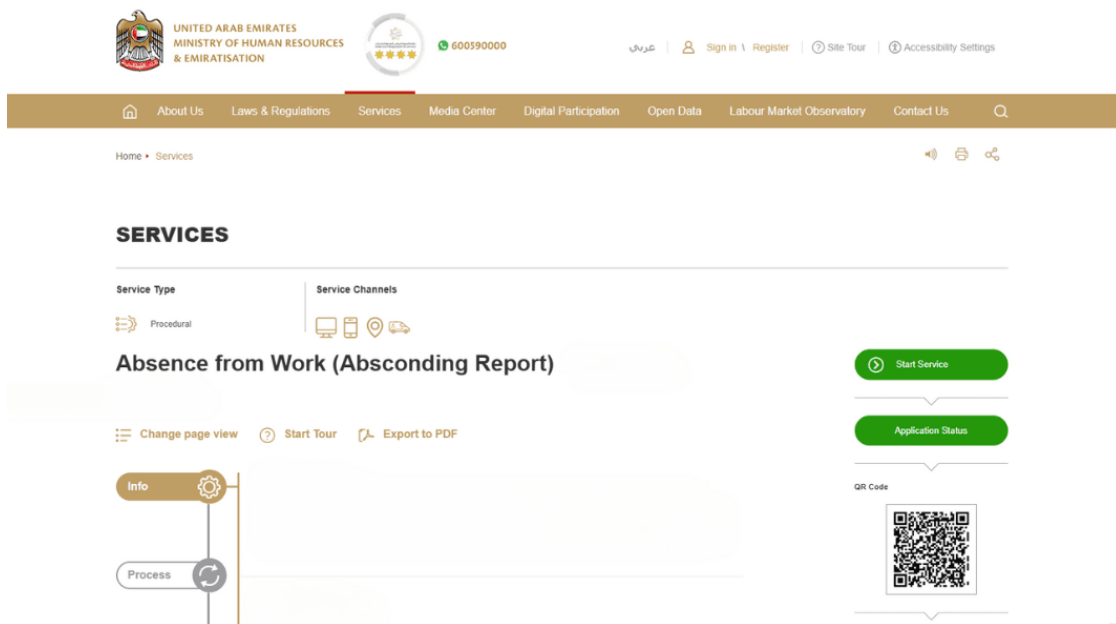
UNITED ARAB EMIRATES
MINISTRY OF HUMAN RESOURCES
& EMIRATISATION

600590000

عربي | Sign in \ Register | Site Tour | Accessibility Settings

About Us | Laws & Regulations | Services | Media Center | Digital Participation | Open Data | Labour Market Observatory | Contact Us

Home ▸ Services

SERVICES

Service Type
Procedural

Service Channels

Absence from Work (Absconding Report)

Start Service

Application Status

Change page view | Start Tour | Export to PDF

Info

Process

QR Code